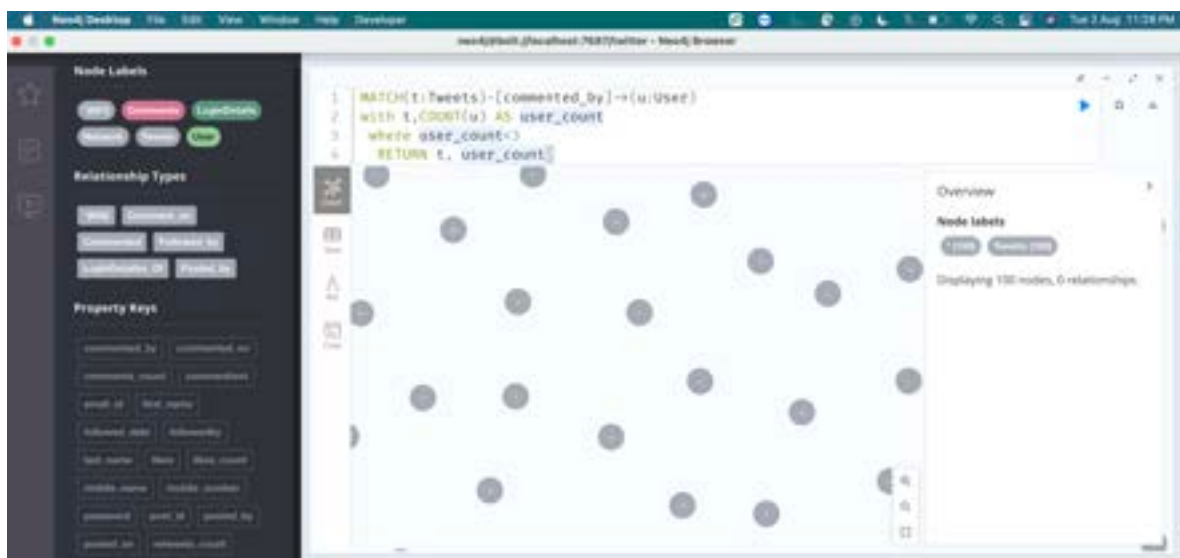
Neo4j Desktop File Edit View Window Help Developer

Tue 2 Aug 11:28 PM

neo4j@bolt://localhost:7687/twitter - Neo4j Browser

Node Labels

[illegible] Comments LoginDetails Network Tweets User

Relationship Types

*(86) Comment_on Commented Followed_by LoginDetails_Of Posted_by

Property Keys

commented_by commented_on comments_count commentText email_id first_name followed_date followedby last_name likes likes_count middle_name mobile_number password post_id posted_by posted_on retweets_count

1 MATCH(t:Tweets)-[commented_by]->(u:User)
2 with t,COUNT(u) AS user_count
3 where user_count<3
4 RETURN t, user_count

Graph

Table

Text

Code

Overview

Node labels

*(100) Tweets (100)

Displaying 100 nodes, 0 relationships.